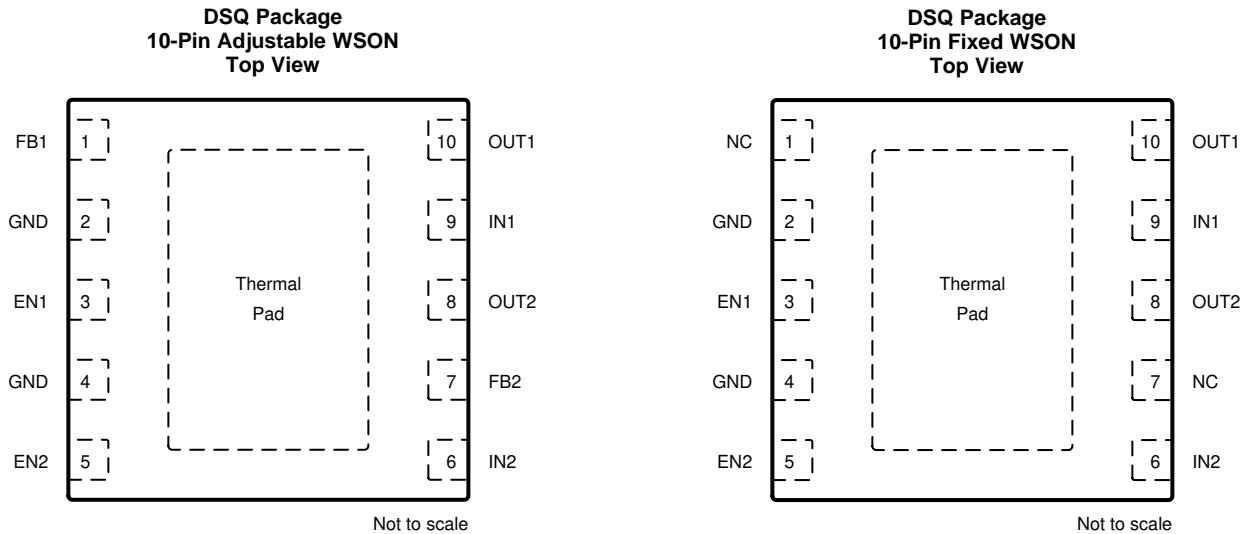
DSQ Package
10-Pin Adjustable WSON
Top View

FB1 1
GND 2
EN1 3
GND 4
EN2 5

Thermal
Pad

10 OUT1
9 IN1
8 OUT2
7 FB2
6 IN2

Not to scale

DSQ Package
10-Pin Fixed WSON
Top View

NC 1
GND 2
EN1 3
GND 4
EN2 5

Thermal
Pad

10 OUT1
9 IN1
8 OUT2
7 NC
6 IN2

Not to scale